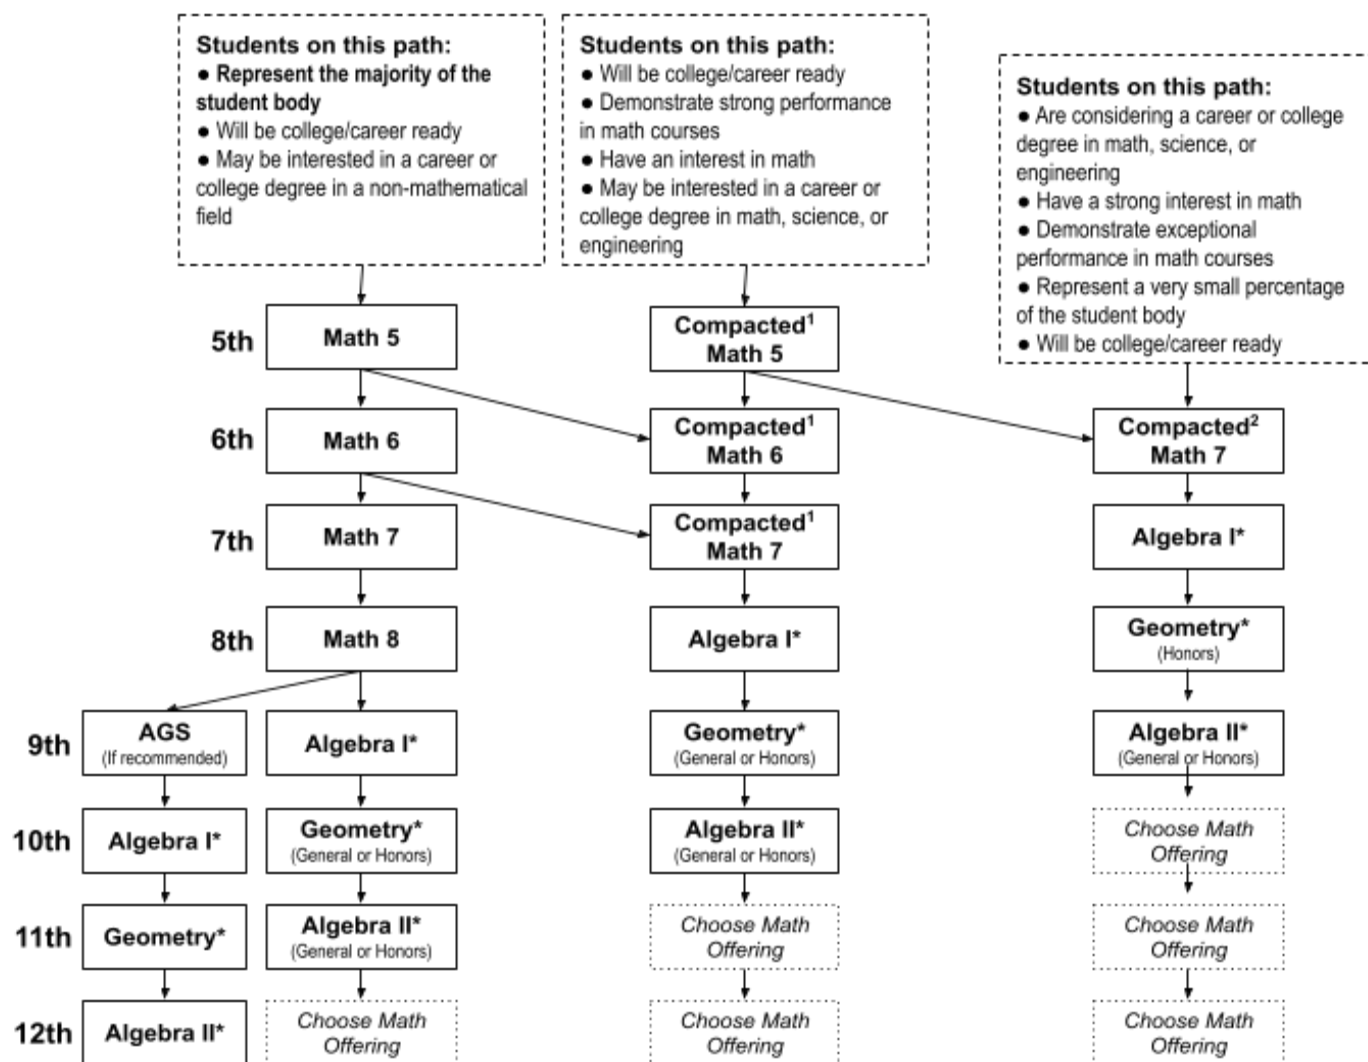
Students on this path:
● Represent the majority of the student body
● Will be college/career ready
● May be interested in a career or college degree in a non-mathematical field

Students on this path:
● Will be college/career ready
● Demonstrate strong performance in math courses
● Have an interest in math
● May be interested in a career or college degree in math, science, or engineering

Students on this path:
● Are considering a career or college degree in math, science, or engineering
● Have a strong interest in math
● Demonstrate exceptional performance in math courses
● Represent a very small percentage of the student body
● Will be college/career ready

5th
Math 5
Compacted$^1$ Math 5

6th
Math 6
Compacted$^1$ Math 6
Compacted$^2$ Math 7

7th
Math 7
Compacted$^1$ Math 7
Algebra I*

8th
Math 8
Algebra I*
Geometry* (Honors)

9th
AGS (If recommended)
Algebra I*
Geometry* (General or Honors)
Algebra II* (General or Honors)

10th
Algebra I*
Geometry* (General or Honors)
Algebra II* (General or Honors)
Choose Math Offering

11th
Geometry*
Algebra II* (General or Honors)
Choose Math Offering
Choose Math Offering

12th
Algebra II*
Choose Math Offering
Choose Math Offering
Choose Math Offering